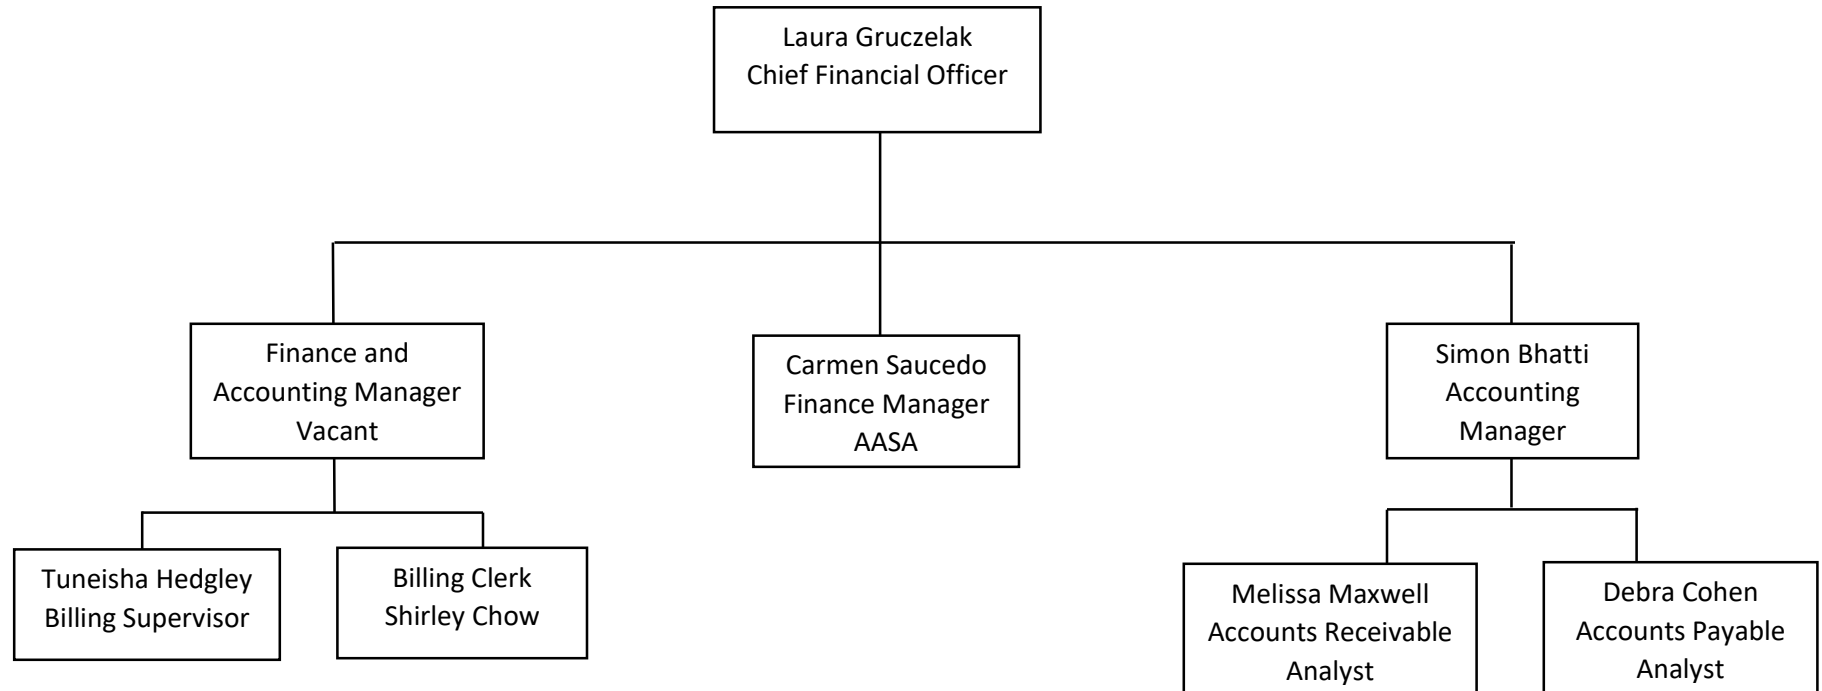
Laura Gruczelak
Chief Financial Officer

Finance and Accounting Manager
Vacant

Carmen Saucedo
Finance Manager
AASA

Simon Bhatti
Accounting Manager

Tuneisha Hedgley
Billing Supervisor

Billing Clerk
Shirley Chow

Melissa Maxwell
Accounts Receivable Analyst

Debra Cohen
Accounts Payable Analyst